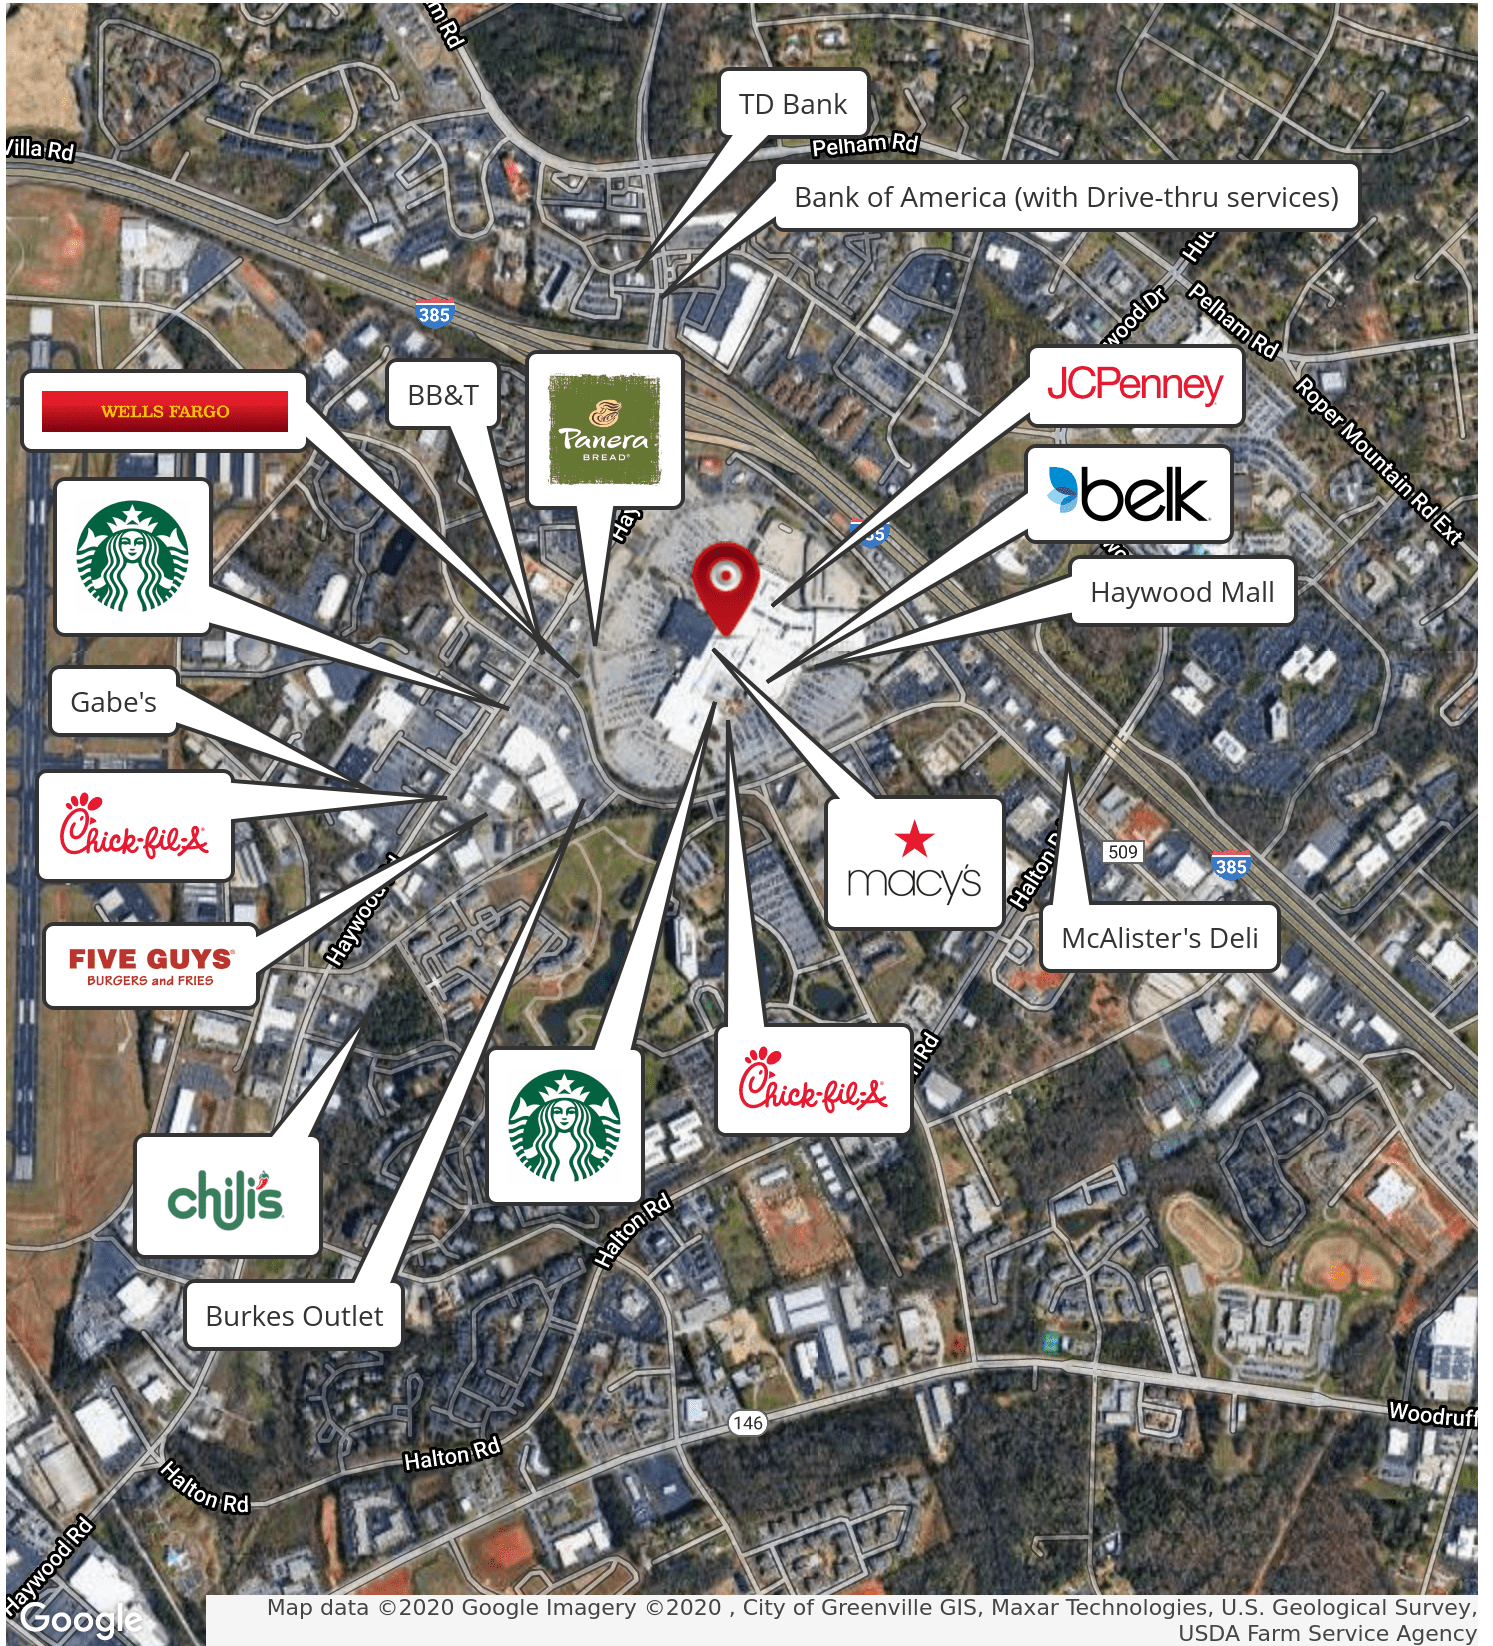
m Rd

Villa Rd

TD Bank

Pelham Rd

Bank of America (with Drive-thru services)

385

WELLS FARGO

BB&T

Panera BREAD

JCPenney

belk

Haywood Mall

Gabe's

Chick-fil-A

FIVE GUYS BURGERS and FRIES

macy's

McAlister's Deli

509

385

chili's

Chick-fil-A

Burkes Outlet

Halton Rd

Halton Rd

146

Halton Rd

Haywood Rd

Woodruff

Pelham Rd

Roper Mountain Rd Ext

wood Dr

Haywood Rd

Hay

Halton Rd

Google

Map data ©2020 Google Imagery ©2020 , City of Greenville GIS, Maxar Technologies, U.S. Geological Survey, USDA Farm Service Agency